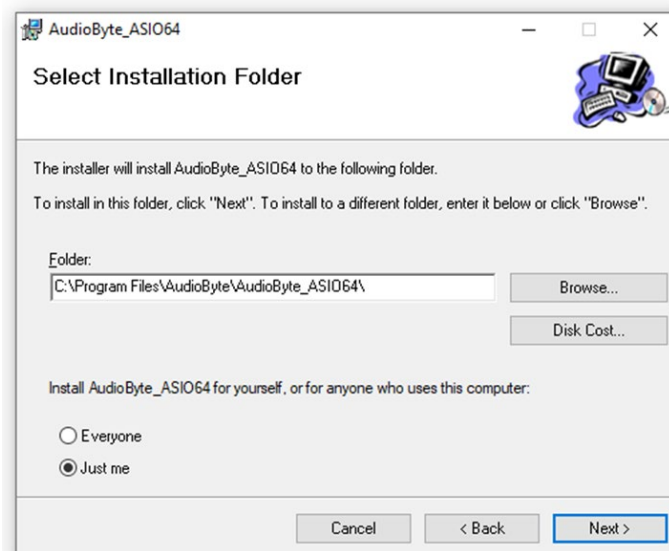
AudioByte_ASIO64

Select Installation Folder

The installer will install AudioByte_ASIO64 to the following folder.

To install in this folder, click "Next". To install to a different folder, enter it below or click "Browse".

Folder:
C:\Program Files\AudioByte\AudioByte_ASIO64\

Browse...

Disk Cost...

Install AudioByte_ASIO64 for yourself, or for anyone who uses this computer:

Everyone

Just me

Cancel

< Back

Next >